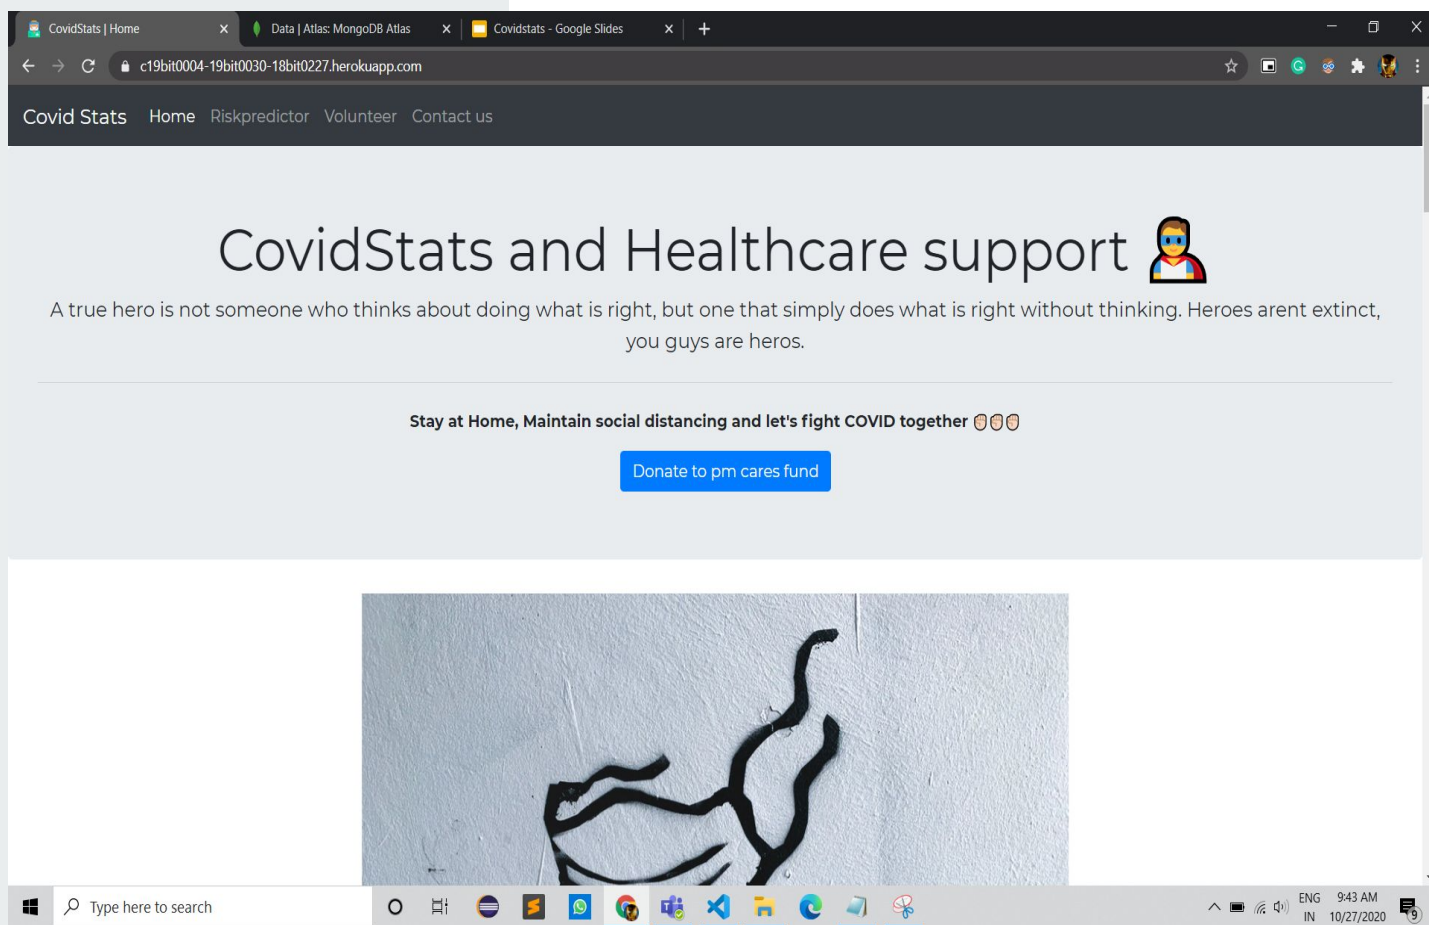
CovidStats | Home
Data | Atlas: MongoDB Atlas
Covidstats - Google Slides

c19bit0004-19bit0030-18bit0227.herokuapp.com

Covid Stats Home Riskpredictor Volunteer Contact us

CovidStats and Healthcare support

A true hero is not someone who thinks about doing what is right, but one that simply does what is right without thinking. Heroes arent extinct, you guys are heros.

Stay at Home, Maintain social distancing and let's fight COVID together

Donate to pm cares fund

Type here to search

ENG IN 9:43 AM 10/27/2020 9